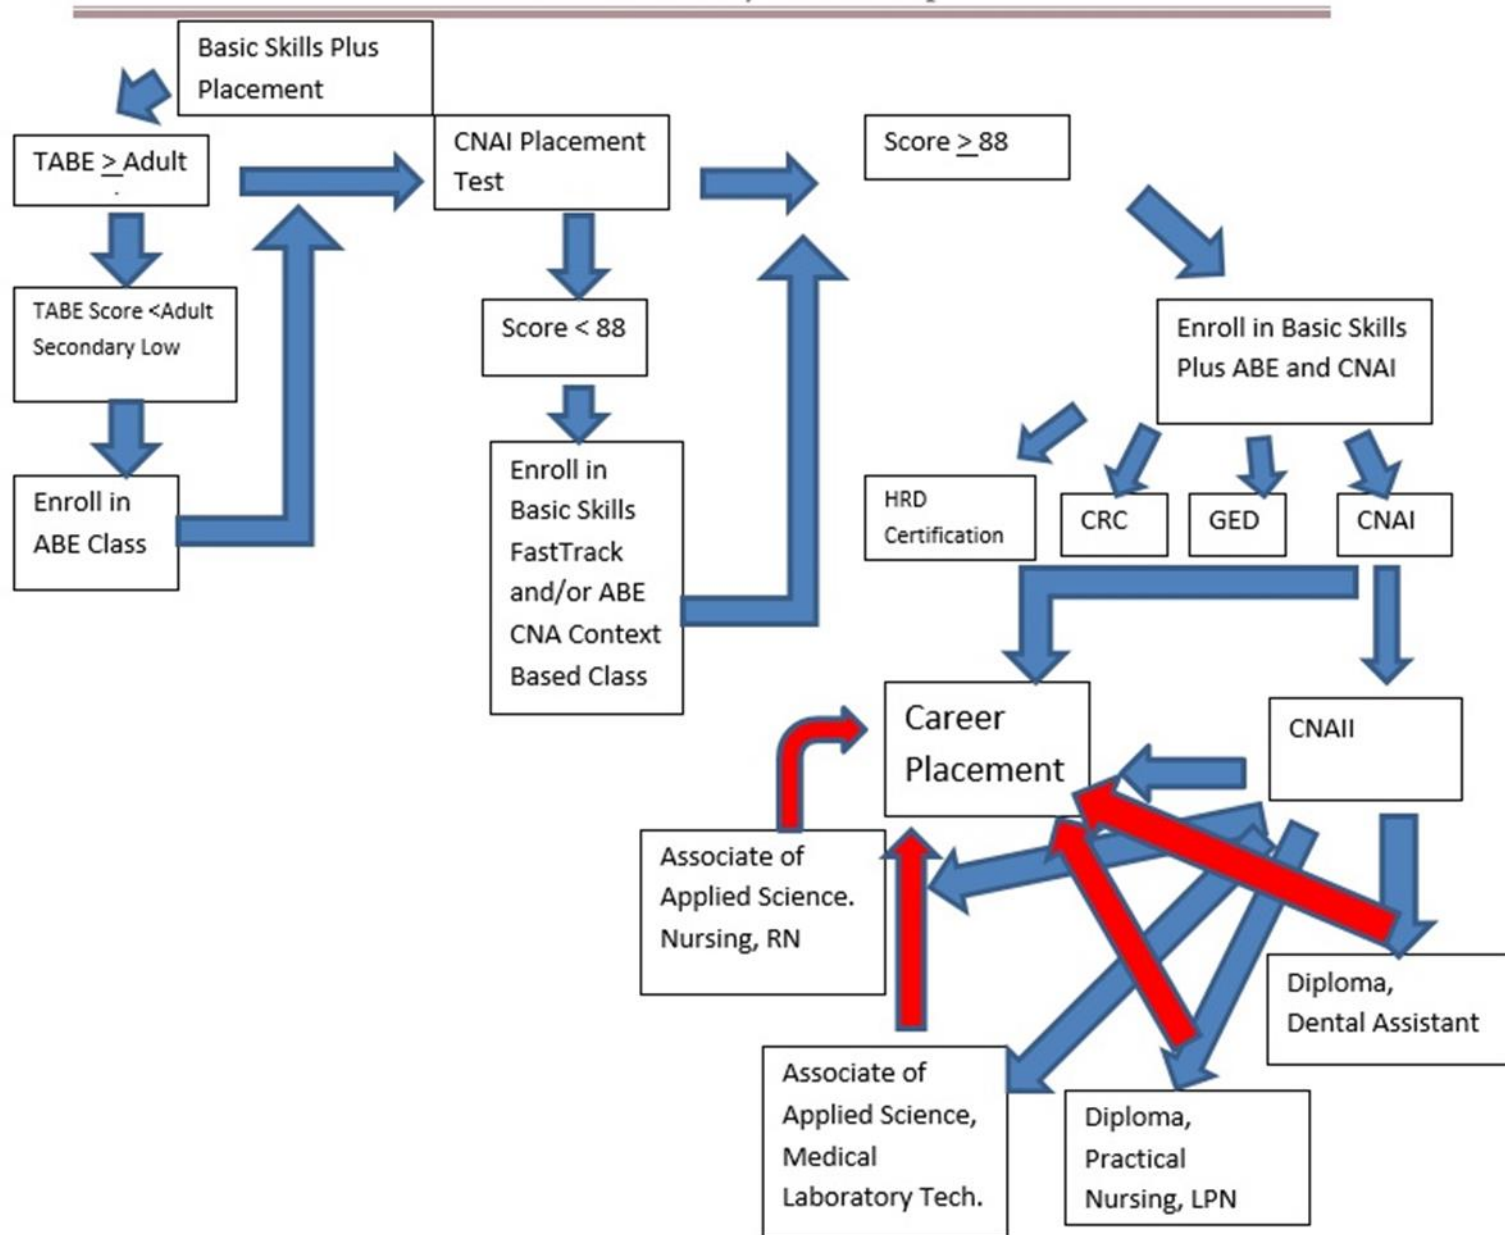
Basic Skills Plus Placement

TABE $\geq$ Adult

TABE Score <Adult Secondary Low

Enroll in ABE Class

CNAI Placement Test

Score < 88

Enroll in Basic Skills FastTrack and/or ABE CNA Context Based Class

Score $\geq$ 88

Enroll in Basic Skills Plus ABE and CNAI

HRD Certification

CRC

GED

CNAI

Career Placement

CNAII

Associate of Applied Science. Nursing, RN

Diploma, Dental Assistant

Associate of Applied Science, Medical Laboratory Tech.

Diploma, Practical Nursing, LPN